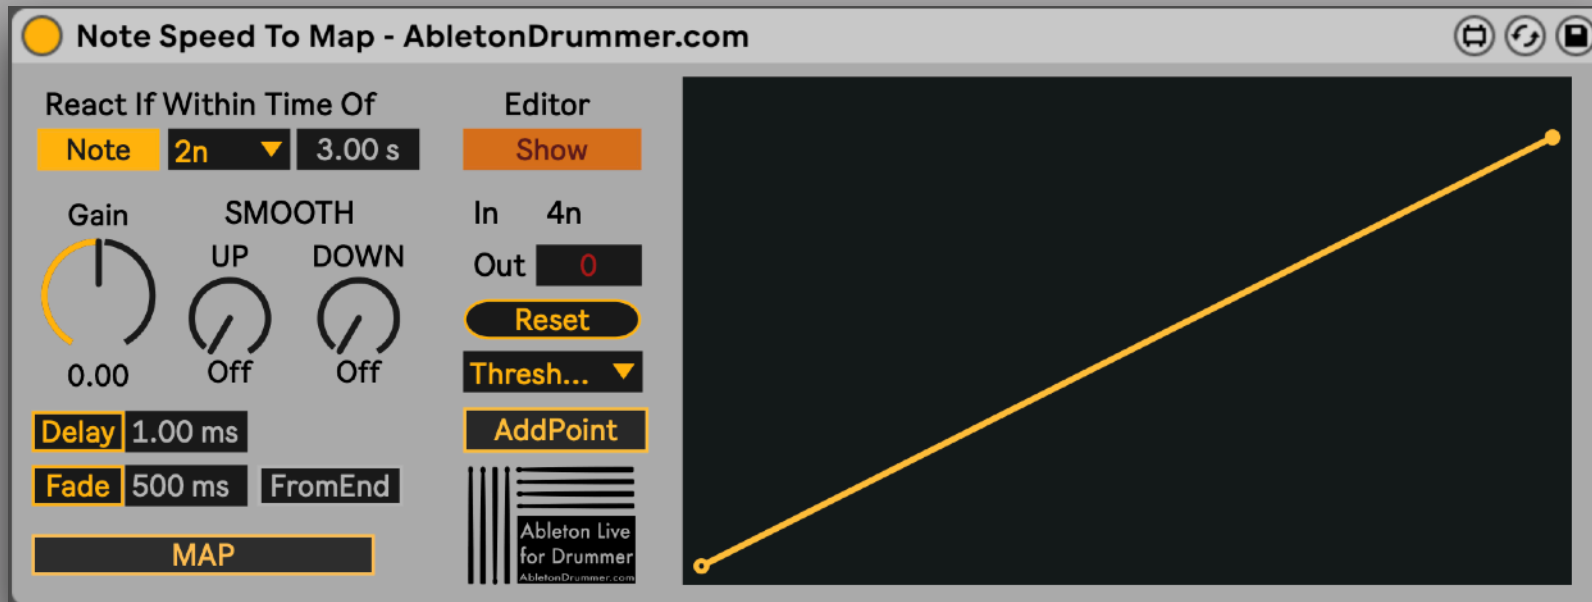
Note Speed To Map - AbletonDrummer.com

React If Within Time Of

Note 2n 3.00 s

Editor

Show

Gain

SMOOTH

UP DOWN

0.00 Off Off

In 4n

Out 0

Reset

Thresh...

AddPoint

Delay 1.00 ms

Fade 500 ms FromEnd

MAP

Ableton Live for Drummer AbletonDrummer.com